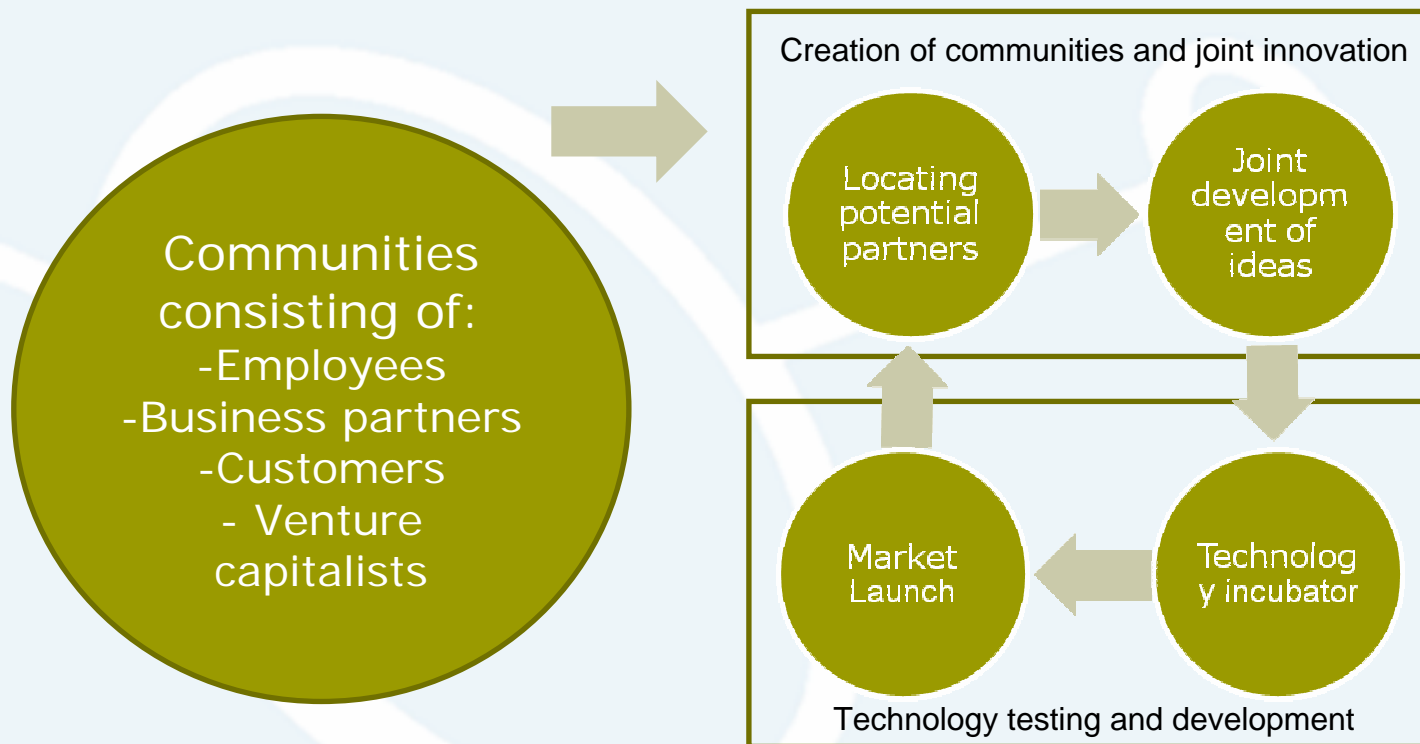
Communities consisting of:
-Employees
-Business partners
-Customers
- Venture capitalists

Creation of communities and joint innovation

Locating potential partners

Joint developm ent of ideas

Technolog y incubator

Market Launch

Technology testing and development